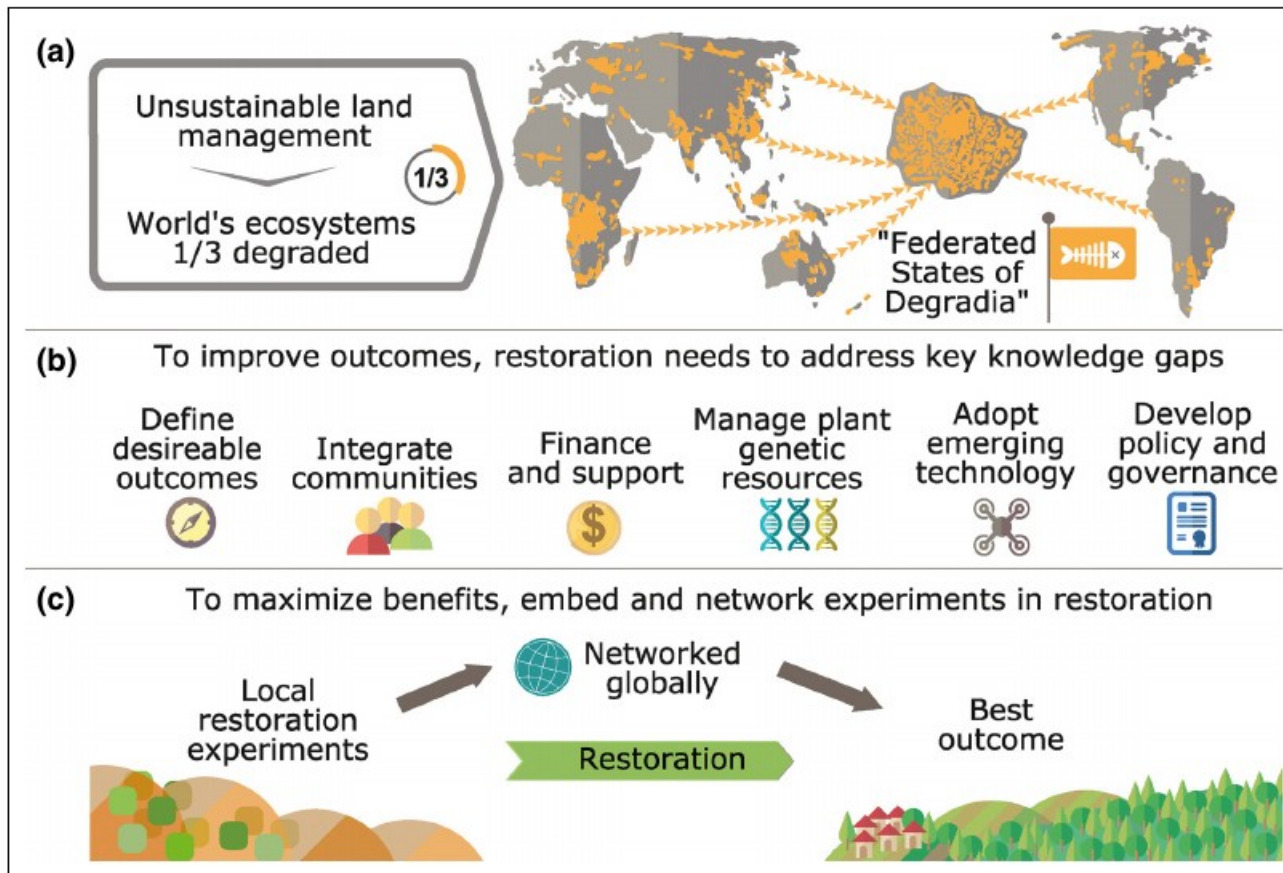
(a)

Unsustainable land management

World's ecosystems 1/3 degraded

1/3

"Federated States of Degradia"

(b) To improve outcomes, restoration needs to address key knowledge gaps

Define desireable outcomes

Integrate communities

Finance and support

Manage plant genetic resources

Adopt emerging technology

Develop policy and governance

(c) To maximize benefits, embed and network experiments in restoration

Local restoration experiments

Networked globally

Restoration

Best outcome